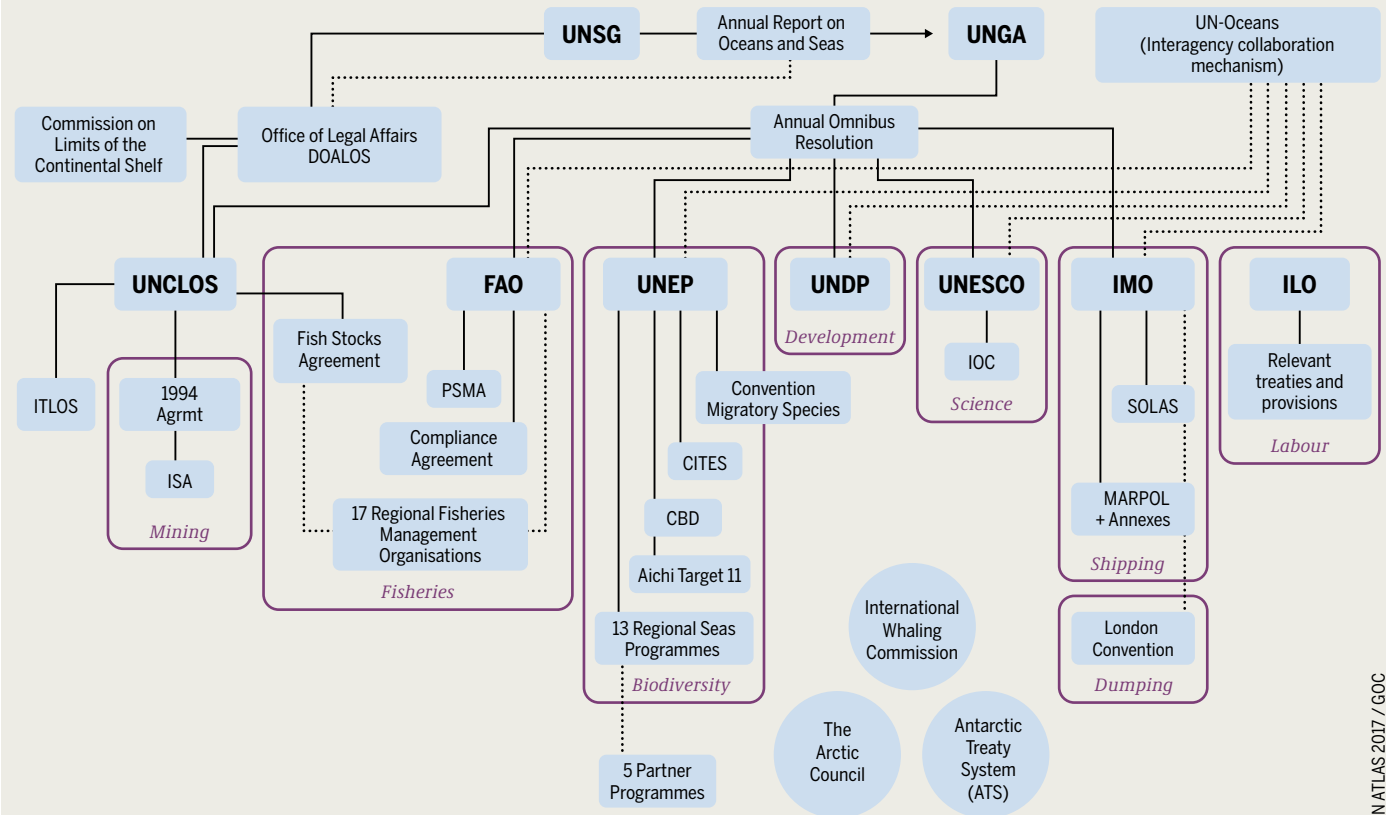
UNSG

Annual Report on Oceans and Seas

UNGA

UN-Oceans (Interagency collaboration mechanism)

Commission on Limits of the Continental Shelf

Office of Legal Affairs DOALOS

Annual Omnibus Resolution

UNCLOS

FAO

UNEP

UNDP

UNESCO

IMO

ILO

Development

IOC

Science

Fish Stocks Agreement

PSMA

Convention Migratory Species

SOLAS

Relevant treaties and provisions

Labour

ITLOS

1994 Agrmt

ISA

Mining

Compliance Agreement

CITES

CBD

MARPOL + Annexes

17 Regional Fisheries Management Organisations

Aichi Target 11

Shipping

Fisheries

13 Regional Seas Programmes

Biodiversity

International Whaling Commission

London Convention

Dumping

The Arctic Council

Antarctic Treaty System (ATS)

5 Partner Programmes

N ATLAS 2017 / GOC